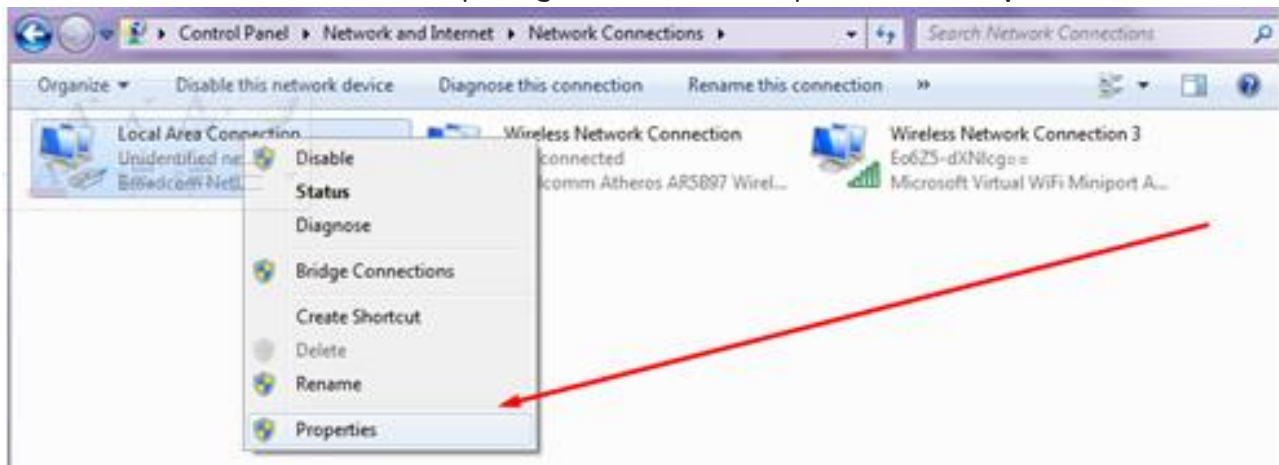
Control Panel ▸ Network and Internet ▸ Network Connections ▸

Search Network Connections

Organize ▾ Disable this network device Diagnose this connection Rename this connection »

Local Area Connection
Unidentified ne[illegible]
Broadcom Net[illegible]

Disable
Status
Diagnose
Bridge Connections
Create Shortcut
Delete
Rename
Properties

Wireless Network Connection
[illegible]connected
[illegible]lcomm Atheros AR5B97 Wirel...

Wireless Network Connection 3
Eo6Z5-dXNlcg==
Microsoft Virtual WiFi Miniport A...